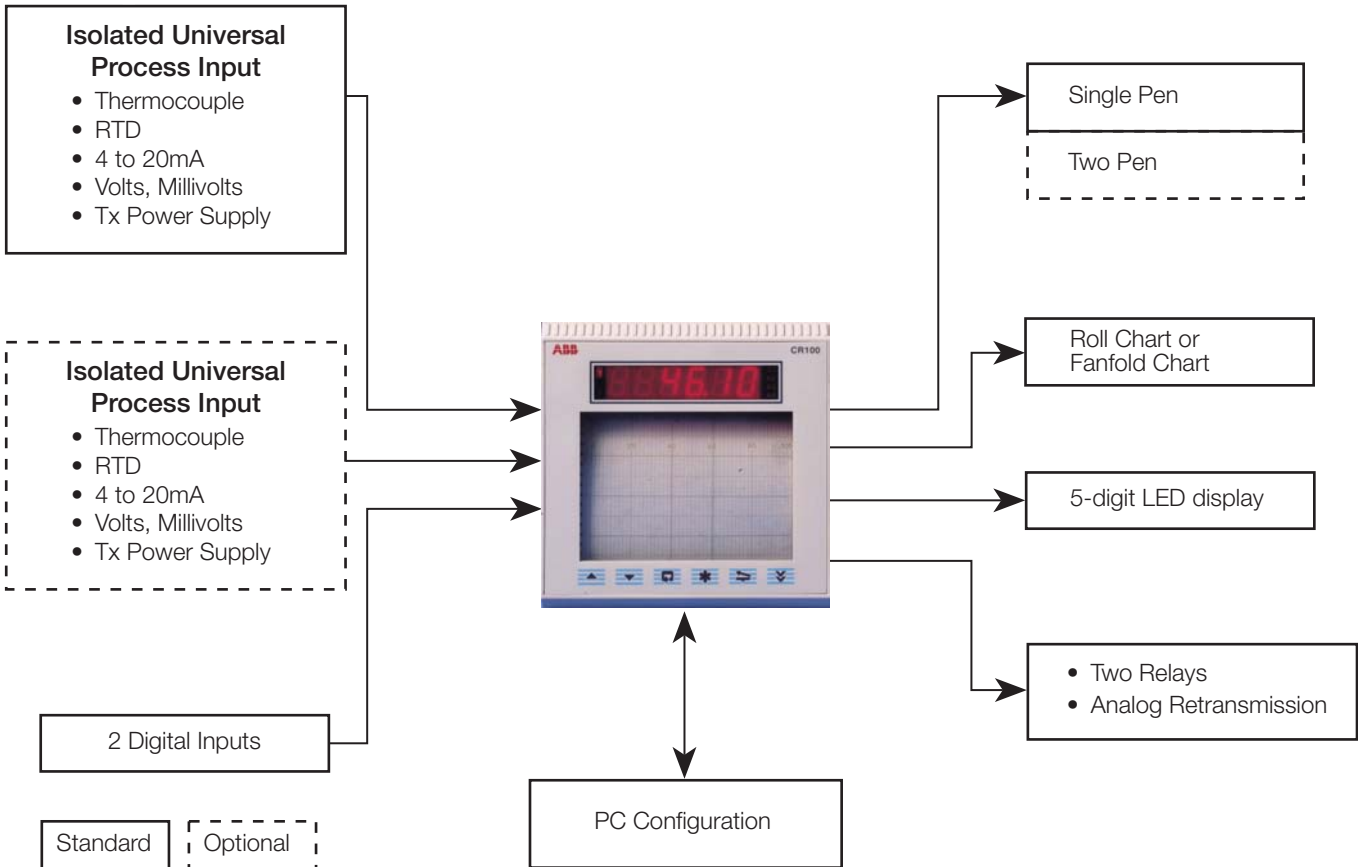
Isolated Universal Process Input
• Thermocouple
• RTD
• 4 to 20mA
• Volts, Millivolts
• Tx Power Supply

Isolated Universal Process Input
• Thermocouple
• RTD
• 4 to 20mA
• Volts, Millivolts
• Tx Power Supply

2 Digital Inputs

Standard

Optional

ABB

CR100

46.10

PC Configuration

Single Pen

Two Pen

Roll Chart or Fanfold Chart

5-digit LED display

• Two Relays
• Analog Retransmission